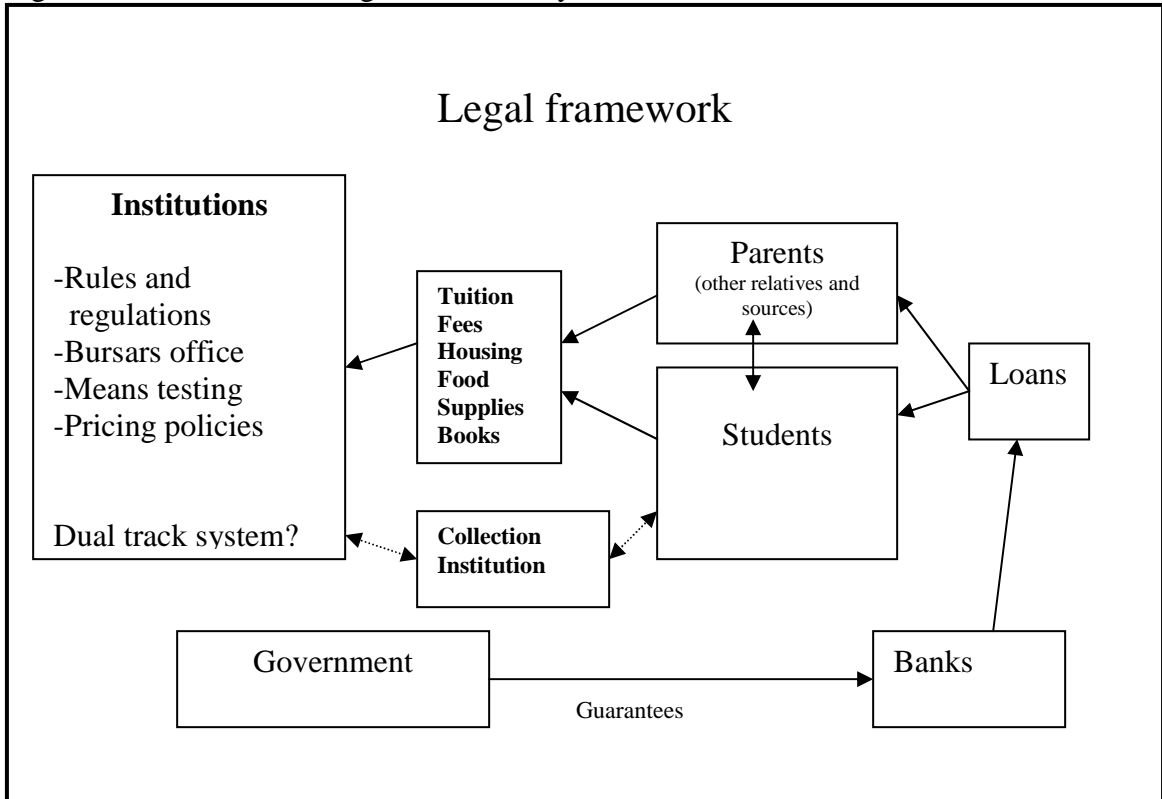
Legal framework

**Institutions**

-Rules and regulations
-Bursars office
-Means testing
-Pricing policies

Dual track system?

**Tuition**
**Fees**
**Housing**
**Food**
**Supplies**
**Books**

Parents
(other relatives and sources)

Students

Loans

**Collection Institution**

Government

Guarantees

Banks